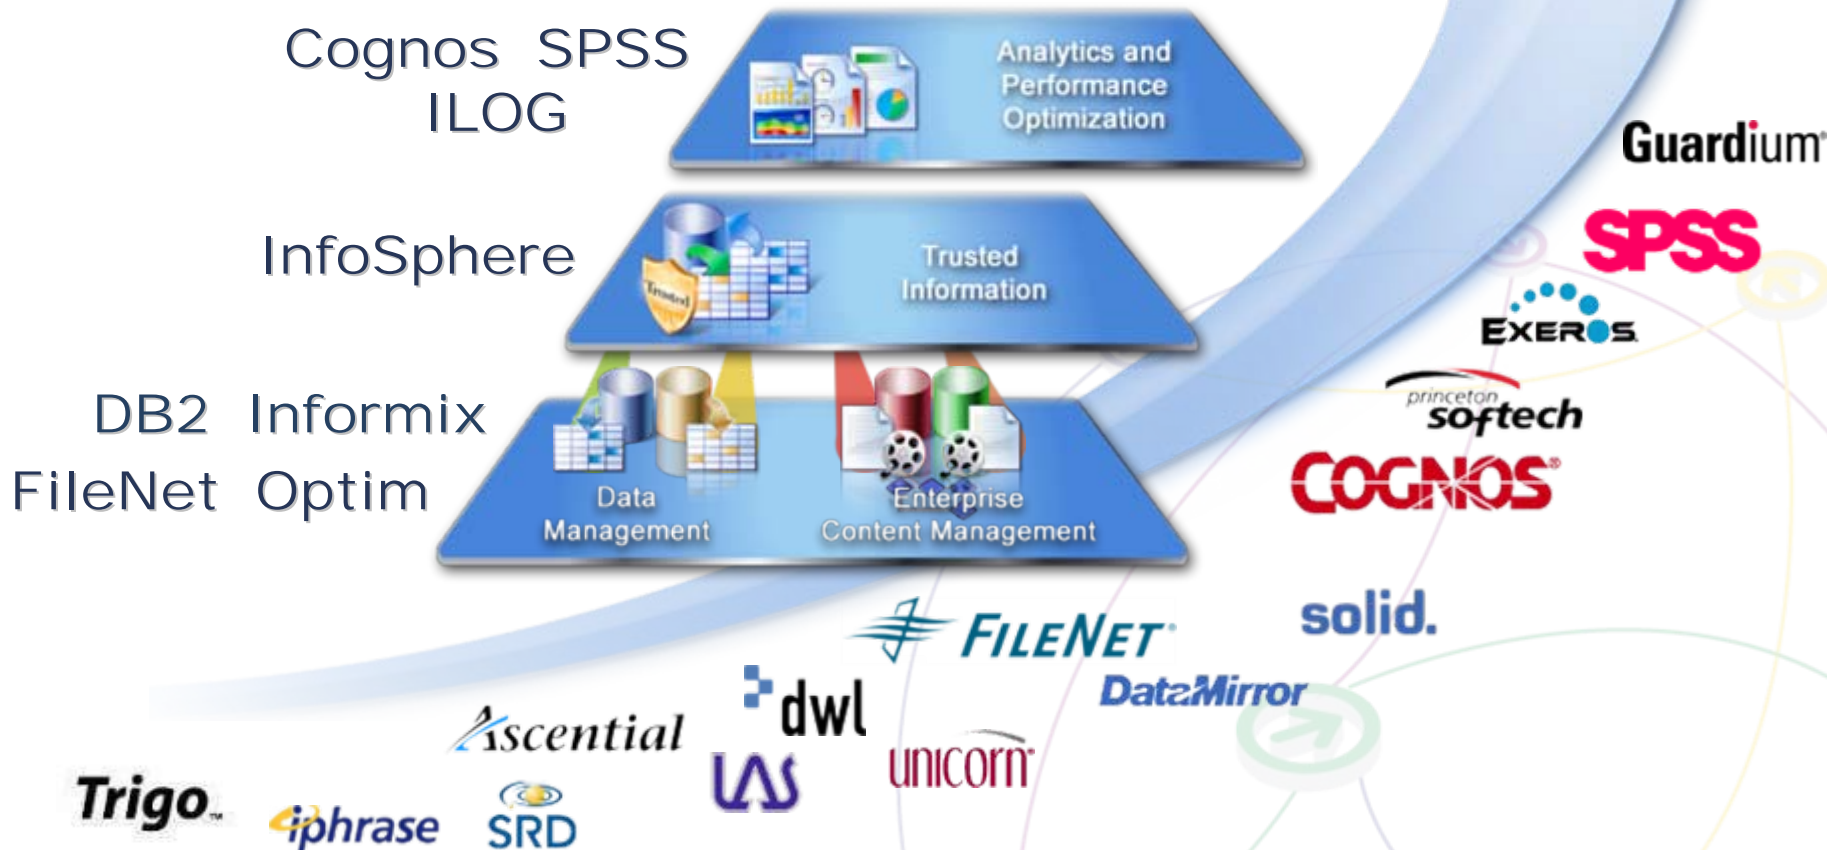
Cognos SPSS
ILOG

Analytics and Performance Optimization

InfoSphere

Trusted Information

Trusted

DB2 Informix
FileNet Optim

Data Management

Enterprise Content Management

Guardium

SPSS

EXEROS

princeton softech

COGNOS

solid.

FILENET

DataMirror

dwl

Ascential

LAS

unicorn

Trigo

iphrase

SRD